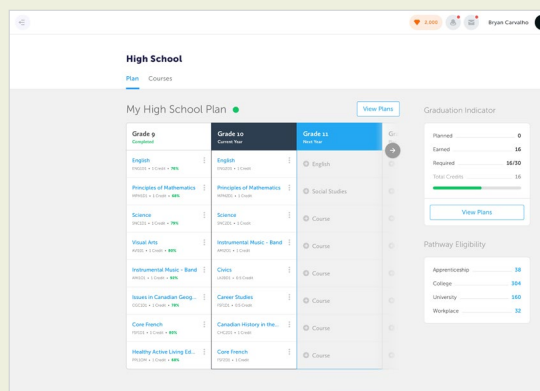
2,000

Bryan Carvalho

High School

Plan Courses

My High School Plan

View Plans

Grade 9
Completed

Grade 10
Current Year

Grade 11
Next Year

Gr

English
ENG1D1 • 1 Credit • 76%

Principles of Mathematics
MPM1D1 • 1 Credit • 68%

Science
SNC1D1 • 1 Credit • 79%

Visual Arts
AVI1O1 • 1 Credit • 85%

Instrumental Music - Band
AMI1O1 • 1 Credit • 86%

Issues in Canadian Geog...
CGC1D1 • 1 Credit • 78%

Core French
FSF1D1 • 1 Credit • 88%

Healthy Active Living Ed...
PPL1O1 • 1 Credit • 88%

English
ENG2D1 • 1 Credit

Principles of Mathematics
MPM2D1 • 1 Credit

Science
SNC2D1 • 1 Credit

Instrumental Music - Band
AMI2O1 • 1 Credit

Civics
CHV2O1 • 0.5 Credit

Career Studies
GLC2O1 • 0.5 Credit

Canadian History in the...
CHC2D1 • 1 Credit

Core French
FSF2D1 • 1 Credit

English

Social Studies

Course

Course

Course

Course

Course

Course

Graduation Indicator

Planned 0

Earned 16

Required 16/30

Total Credits 16

View Plans

Pathway Eligibility

Apprenticeship 38

College 364

University 160

Workplace 32